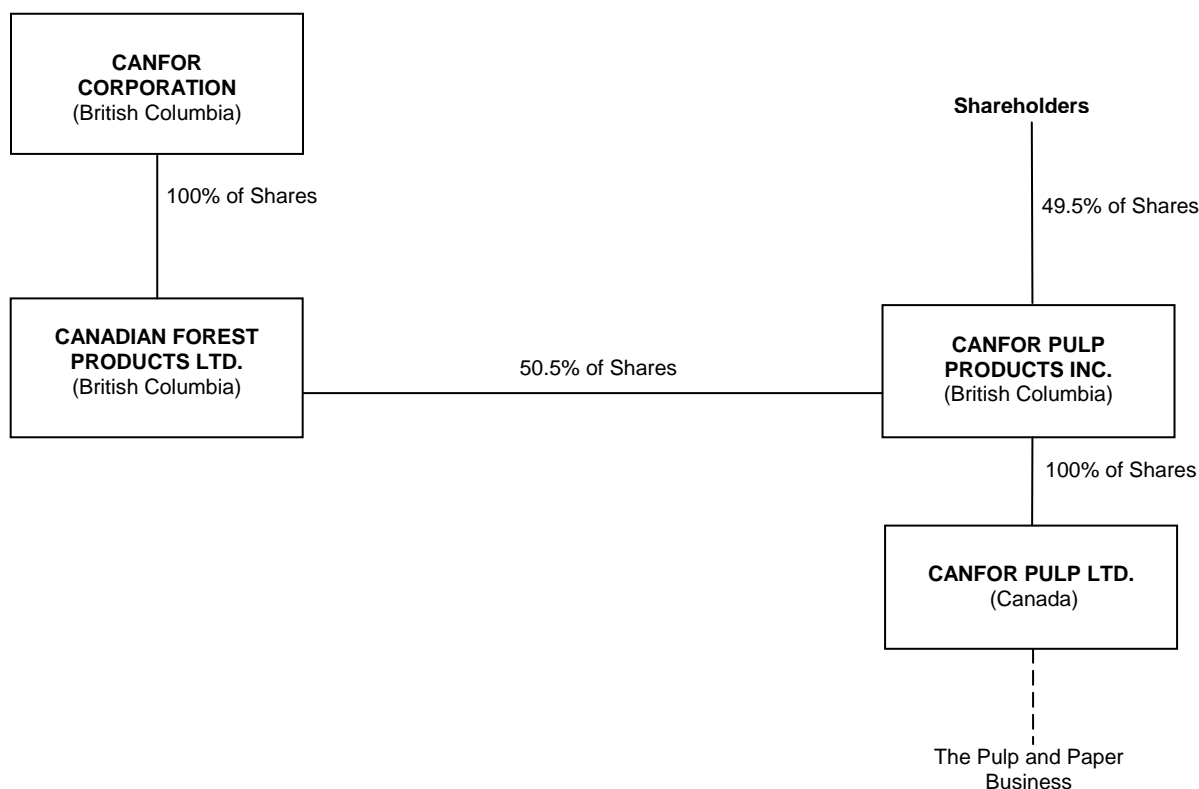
CANFOR CORPORATION
(British Columbia)

100% of Shares

CANADIAN FOREST PRODUCTS LTD.
(British Columbia)

50.5% of Shares

Shareholders

49.5% of Shares

CANFOR PULP PRODUCTS INC.
(British Columbia)

100% of Shares

CANFOR PULP LTD.
(Canada)

The Pulp and Paper Business